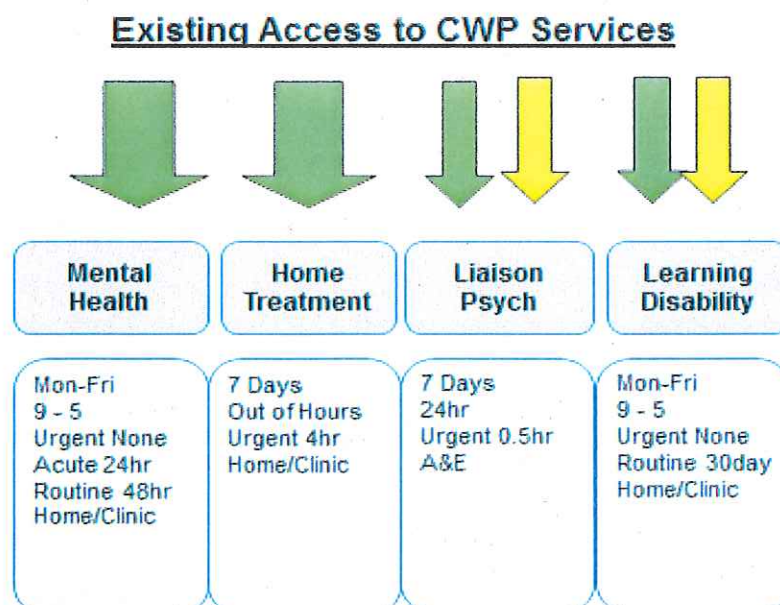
Existing Access to CWP Services

Mental Health

Home Treatment

Liaison Psych

Learning Disability

Mon-Fri
9 - 5
Urgent None
Acute 24hr
Routine 48hr
Home/Clinic

7 Days
Out of Hours
Urgent 4hr
Home/Clinic

7 Days
24hr
Urgent 0.5hr
A&E

Mon-Fri
9 - 5
Urgent None
Routine 30day
Home/Clinic